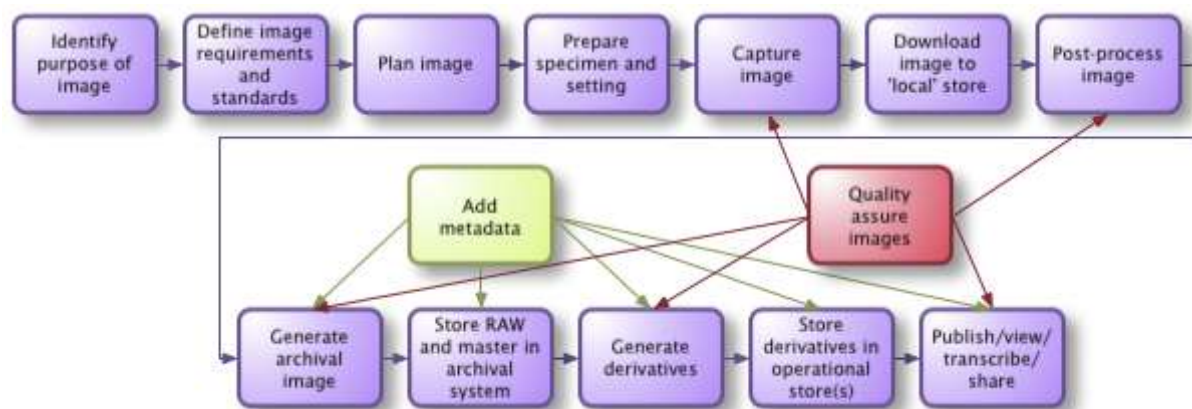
Identify purpose of image

Define image requirements and standards

Plan image

Prepare specimen and setting

Capture image

Download image to 'local' store

Post-process image

Add metadata

Quality assure images

Generate archival image

Store RAW and master in archival system

Generate derivatives

Store derivatives in operational store(s)

Publish/view/ transcribe/ share